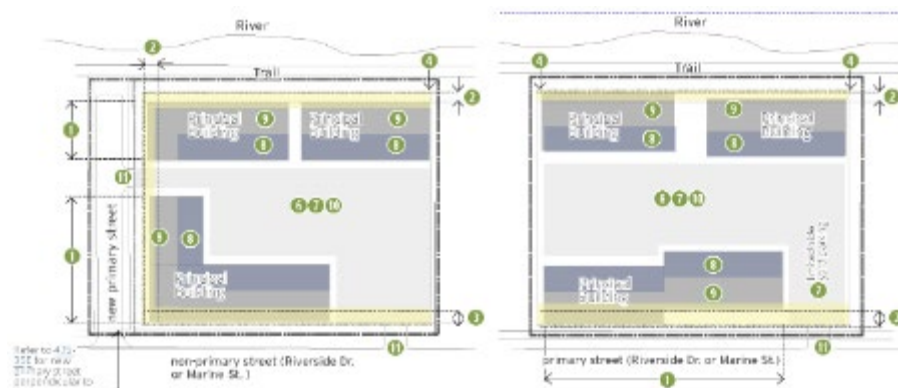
River

Trail

2

4

2

8

Principal Building

9

8

Principal Building

9

8

11

new primary street

1

9

8

5 7 10

Principal Building

3

Refer to 4.3-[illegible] for new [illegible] street perpendicular to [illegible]

non-primary street (Riverside Dr. or Marine St.)

11

River

4

Trail

4

2

Principal Building

9

8

Principal Building

9

8

5 7 10

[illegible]

7

Principal Building

8

9

3

primary street (Riverside Dr. or Marine St.)

11

1